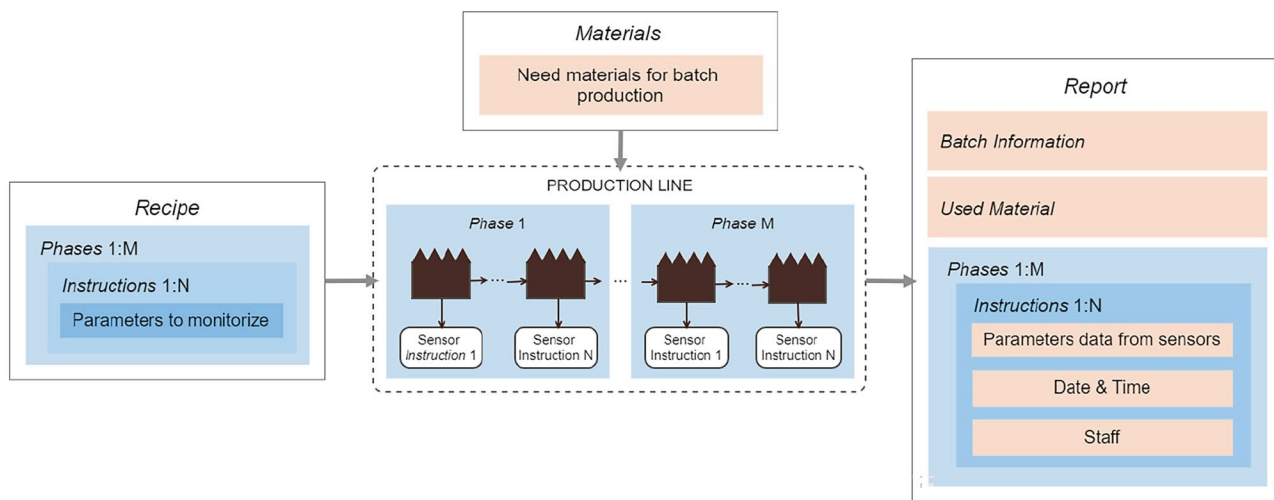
Materials

Need materials for batch production

Recipe

Phases 1:M

Instructions 1:N

Parameters to monitorize

PRODUCTION LINE

Phase 1

Sensor instruction 1

Sensor Instruction N

Phase M

Sensor Instruction 1

Sensor Instruction N

Report

Batch Information

Used Material

Phases 1:M

Instructions 1:N

Parameters data from sensors

Date & Time

Staff